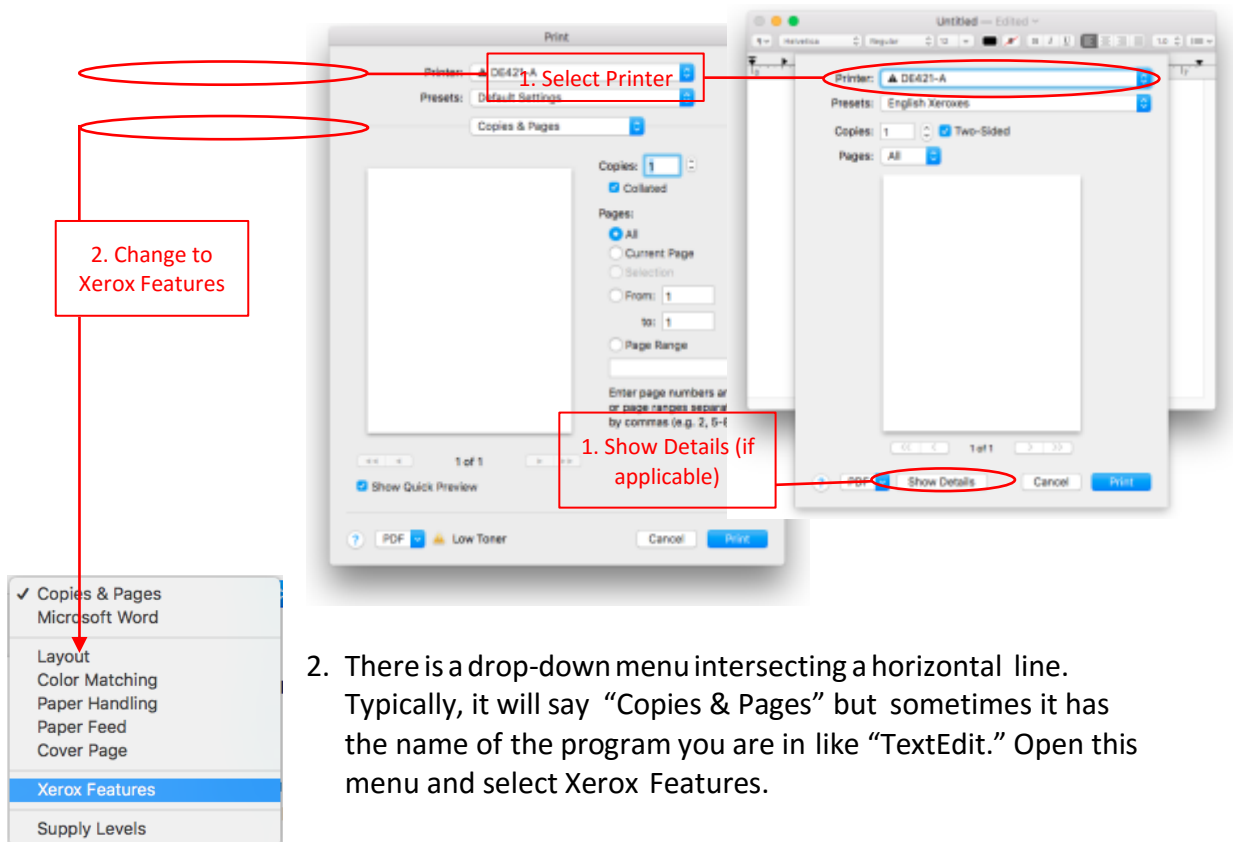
Print

Printer: DE421-A

1. Select Printer

Presets: Default Settings

Copies & Pages

Copies: 1

Collated

Pages:

All

Current Page

Selection

From: 1

to: 1

Page Range

Enter page numbers ar or page ranges separa by commas (e.g. 2, 5-8

1 of 1

Show Quick Preview

? PDF Low Toner Cancel Print

Untitled — Edited

Helvetica Regular 12

Printer: DE421-A

Presets: English Xeroxes

Copies: 1 Two-Sided

Pages: All

1 of 1

? PDF Show Details Cancel Print

1. Show Details (if applicable)

2. Change to Xerox Features

✓ Copies & Pages
Microsoft Word
Layout
Color Matching
Paper Handling
Paper Feed
Cover Page
Xerox Features
Supply Levels

2. There is a drop-down menu intersecting a horizontal line. Typically, it will say "Copies & Pages" but sometimes it has the name of the program you are in like "TextEdit." Open this menu and select Xerox Features.